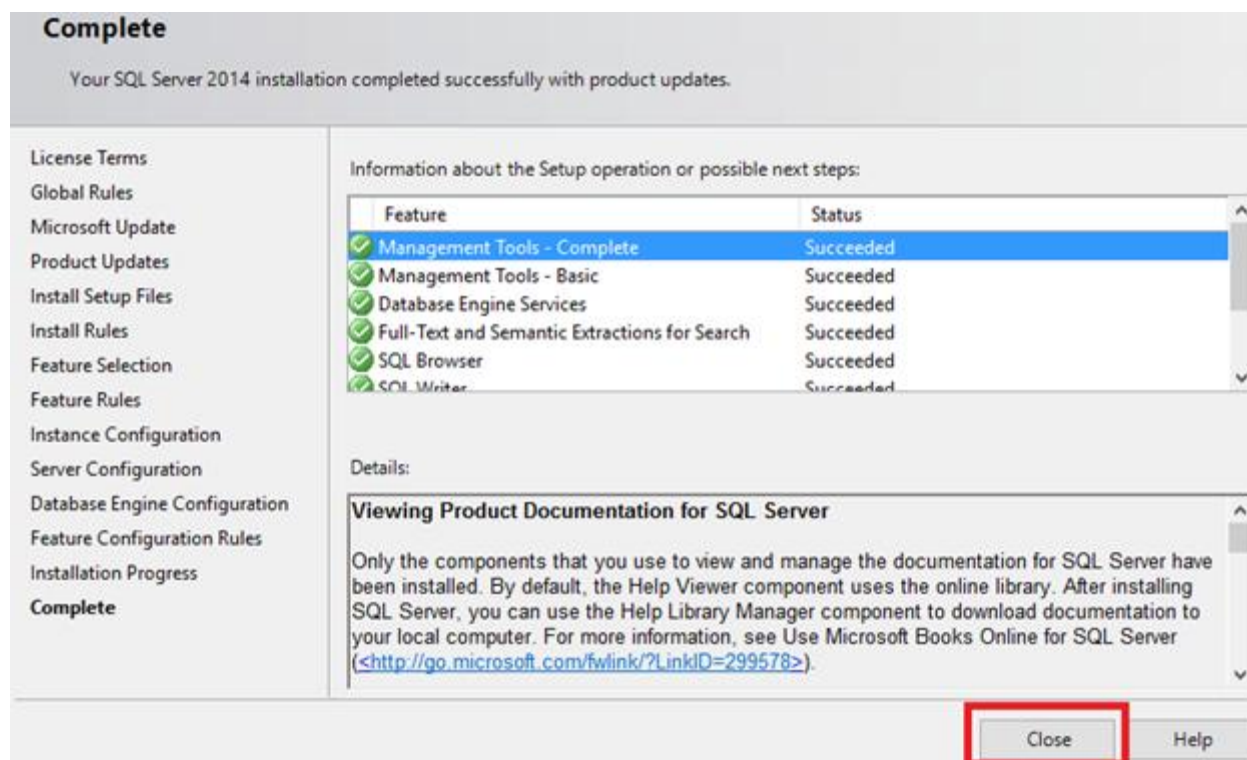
Complete

Your SQL Server 2014 installation completed successfully with product updates.

License Terms
Global Rules
Microsoft Update
Product Updates
Install Setup Files
Install Rules
Feature Selection
Feature Rules
Instance Configuration
Server Configuration
Database Engine Configuration
Feature Configuration Rules
Installation Progress
Complete

Information about the Setup operation or possible next steps:

| Feature | Status |
|---|---|
| Management Tools - Complete | Succeeded |
| Management Tools - Basic | Succeeded |
| Database Engine Services | Succeeded |
| Full-Text and Semantic Extractions for Search | Succeeded |
| SQL Browser | Succeeded |
| SQL Writer | Succeeded |

Details:

Viewing Product Documentation for SQL Server

Only the components that you use to view and manage the documentation for SQL Server have been installed. By default, the Help Viewer component uses the online library. After installing SQL Server, you can use the Help Library Manager component to download documentation to your local computer. For more information, see Use Microsoft Books Online for SQL Server (<http://go.microsoft.com/fwlink/?LinkID=299578>).

Close
Help